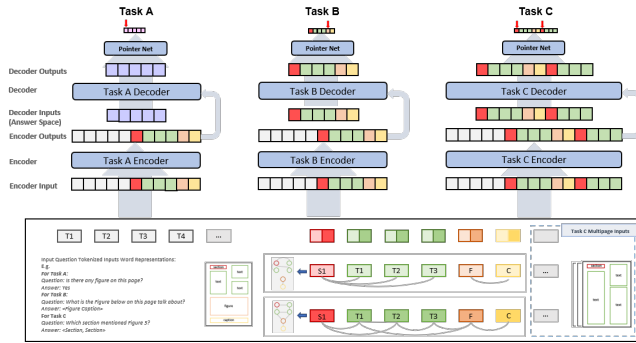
Task A

Task B

Task C

Pointer Net

Pointer Net

Pointer Net

Decoder Outputs

Decoder

Task A Decoder

Task B Decoder

Task C Decoder

Decoder Inputs (Answer Space)

Encoder Outputs

Encoder

Task A Encoder

Task B Encoder

Task C Encoder

Encoder Input

T1

T2

T3

T4

...

Task C Multipage Inputs

Input Question Tokenized Inputs Word Representations:
E.g.
For Task A:
Question: Is there any figure on this page?
Answer: Yes
For Task B:
Question: What is the Figure below on this page talk about?
Answer: <Figure Caption>
For Task C:
Question: Which section mentioned Figure 5?
Answer: <Section, Section>

figure

caption

S1

T1

T2

T3

F

C

...

S1

T1

T2

T3

F

C

...